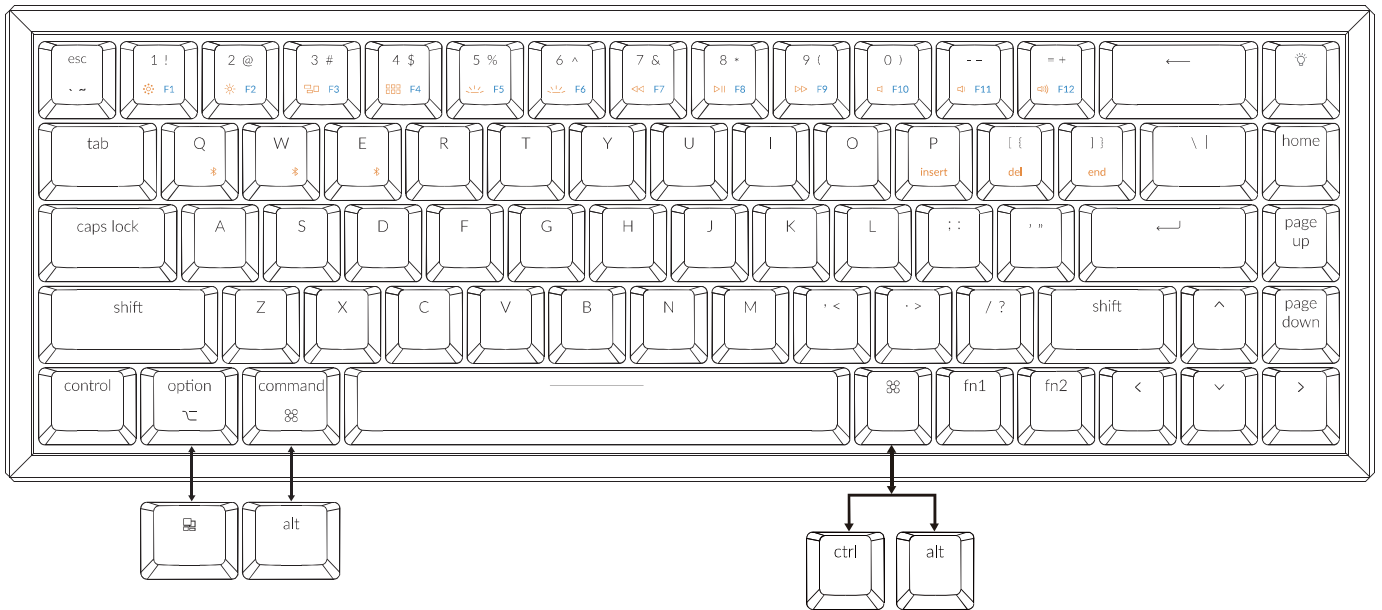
esc
` ~

1 !
F1

2 @
F2

3 #
F3

4 $
F4

5 %
F5

6 ^
F6

7 &
F7

8 *
F8

9 (
F9

0 )
F10

- –
F11

= +
F12

⟵

tab

Q

W

E

R

T

Y

U

I

O

P
insert

[ {
del

] }
end

\ |

home

caps lock

A

S

D

F

G

H

J

K

L

; :

' "

page up

shift

Z

X

C

V

B

N

M

, <

. >

/ ?

shift

^

page down

control

option
⌥

command
⌘

⌘

fn1

fn2

<

v

>

alt

ctrl

alt